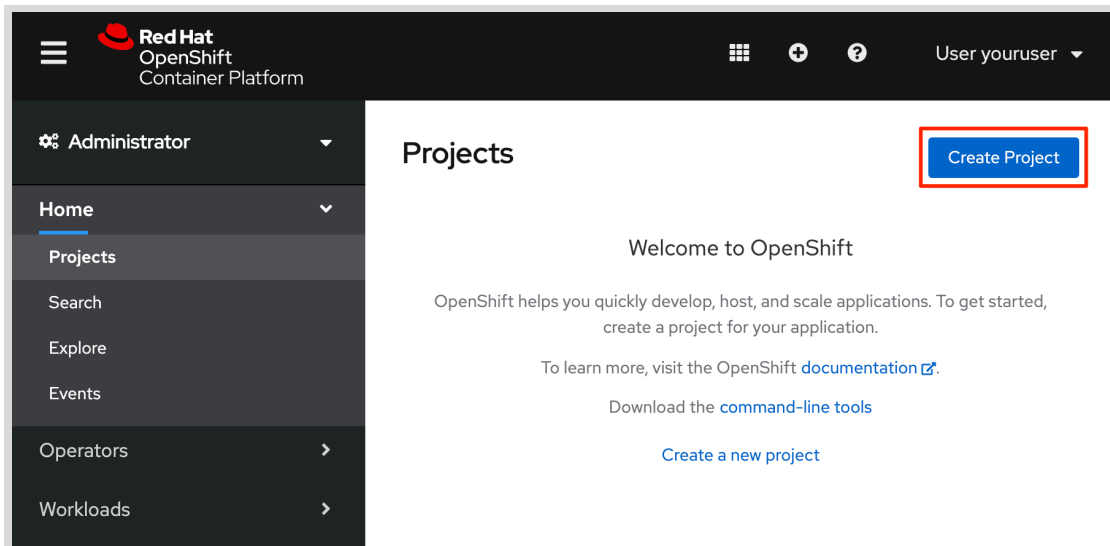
Red Hat
OpenShift
Container Platform

User youruser

Administrator

Home

Projects

Search

Explore

Events

Operators

Workloads

Projects

Create Project

Welcome to OpenShift

OpenShift helps you quickly develop, host, and scale applications. To get started, create a project for your application.

To learn more, visit the OpenShift documentation.

Download the command-line tools

Create a new project